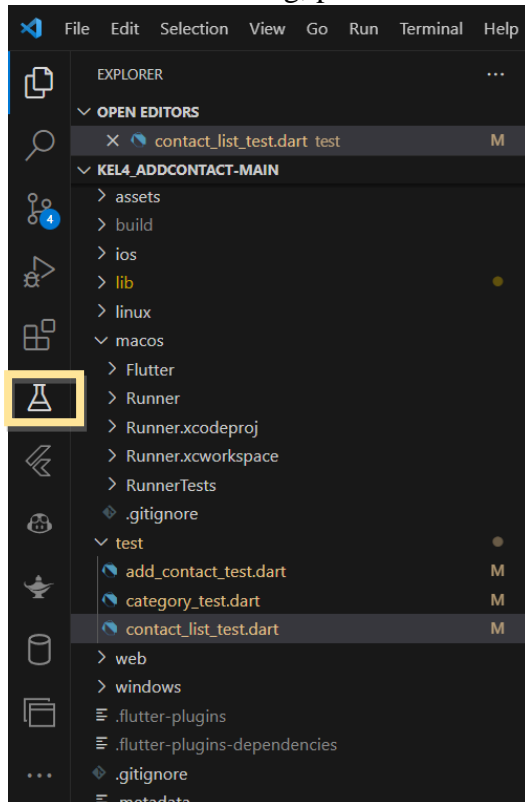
File Edit Selection View Go Run Terminal Help

4

EXPLORER ...

OPEN EDITORS

× contact_list_test.dart test M

KEL4_ADDCONTACT-MAIN

assets

build

ios

lib

linux

macos

Flutter

Runner

Runner.xcodeproj

Runner.xcworkspace

RunnerTests

.gitignore

test

add_contact_test.dart M

category_test.dart M

contact_list_test.dart M

web

windows

.flutter-plugins

.flutter-plugins-dependencies

.gitignore

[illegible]